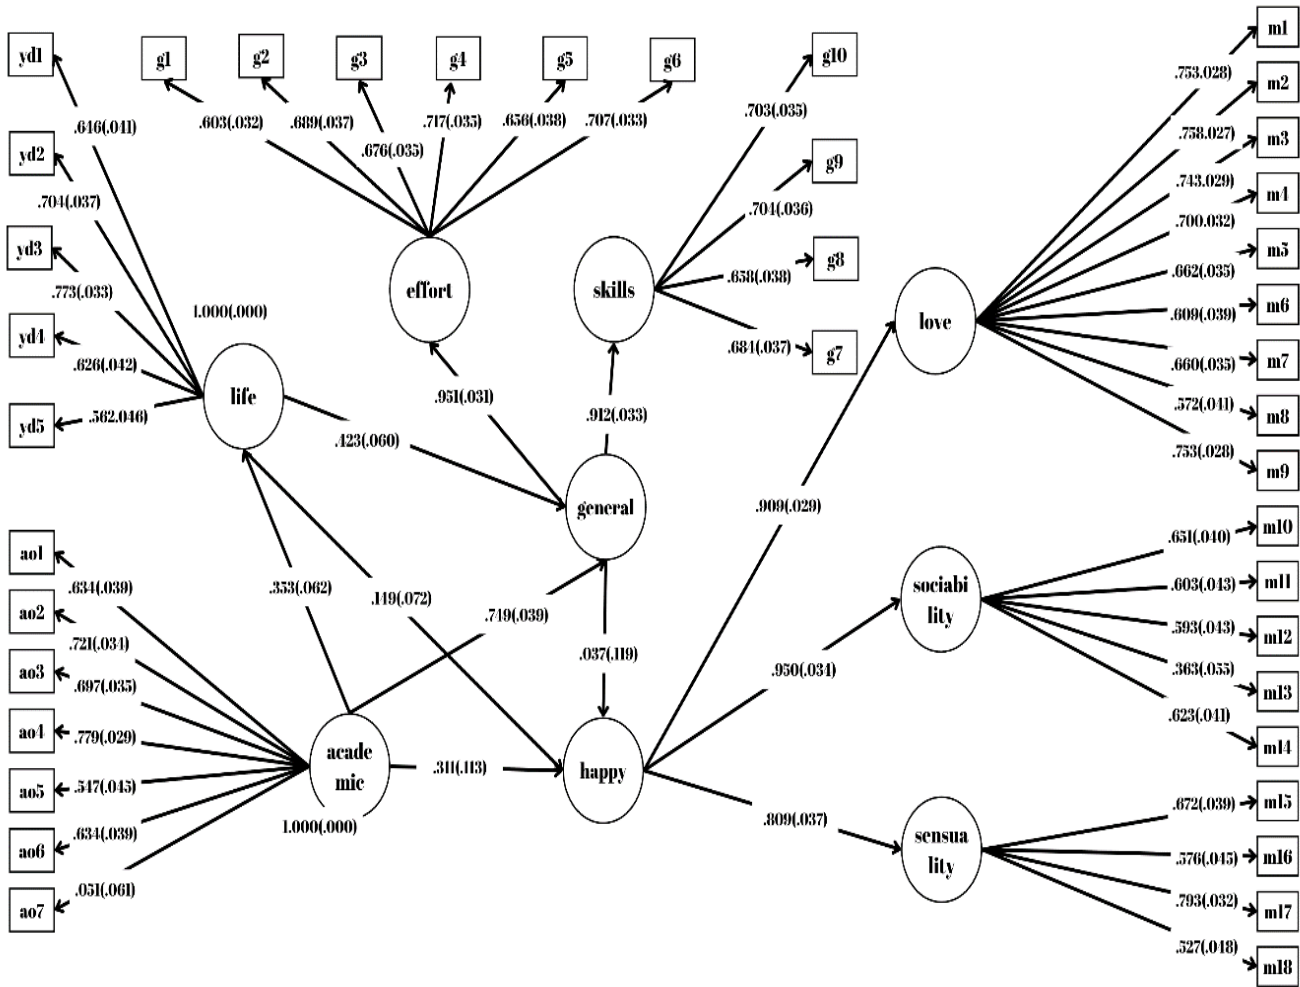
yd1
g1
g2
g3
g4
g5
g6
g10
m1
.616(.041)
.603(.032)
.689(.037)
.676(.035)
.717(.035)
.656(.038)
.707(.033)
.703(.035)
.753(.028)
m2
yd2
.758(.027)
m3
.704(.037)
g9
.743(.029)
m4
yd3
.704(.036)
.700(.032)
m5
effort
skills
.773(.033)
g8
.658(.038)
.662(.035)
m6
1.000(.000)
love
.609(.039)
yd4
.684(.037)
g7
.626(.042)
.660(.035)
m7
life
.951(.031)
.562(.046)
yd5
.572(.041)
m8
.912(.033)
.423(.060)
.753(.028)
m9
general
.909(.029)
ao1
.651(.040)
m10
.634(.039)
.603(.043)
m11
sociabi lity
.353(.062)
.149(.072)
ao2
.719(.039)
.593(.043)
m12
.721(.034)
.037(.119)
ao3
.697(.035)
.950(.031)
.363(.055)
m13
.623(.041)
ao4
.779(.029)
m14
acade mic
.311(.113)
happy
ao5
.547(.045)
.809(.037)
.672(.039)
m15
1.000(.000)
ao6
.634(.039)
sensua lity
.576(.045)
m16
.051(.061)
.793(.032)
m17
ao7
.527(.048)
m18